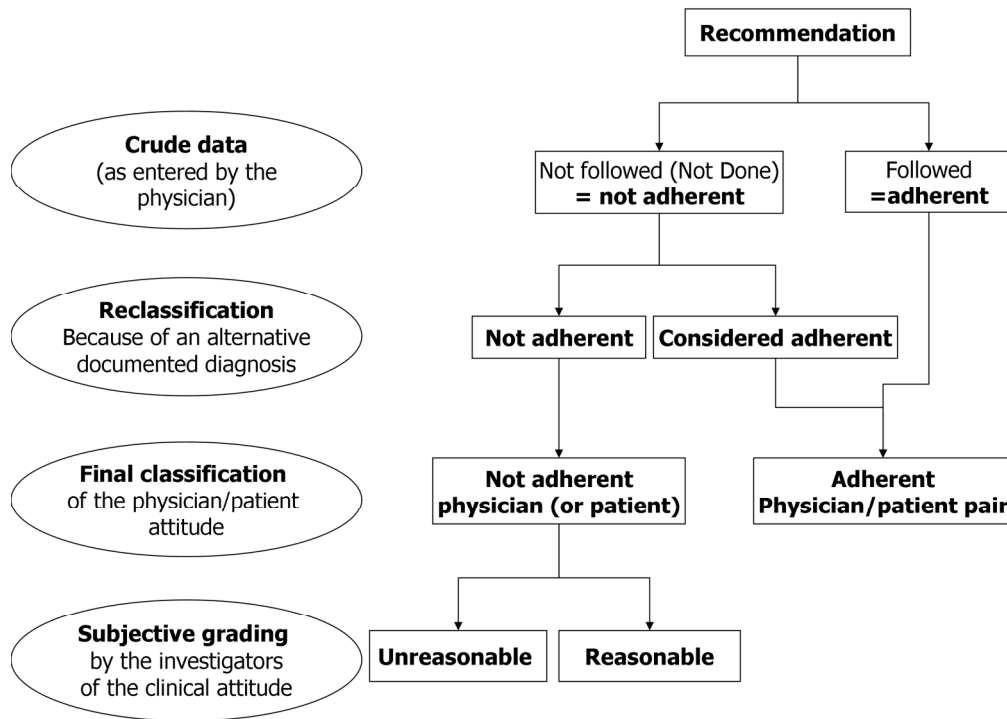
Recommendation

Crude data
(as entered by the physician)

Not followed (Not Done)
= not adherent

Followed
=adherent

Reclassification
Because of an alternative documented diagnosis

Not adherent

Considered adherent

Final classification
of the physician/patient attitude

Not adherent
physician (or patient)

Adherent
Physician/patient pair

Subjective grading
by the investigators of the clinical attitude

Unreasonable

Reasonable